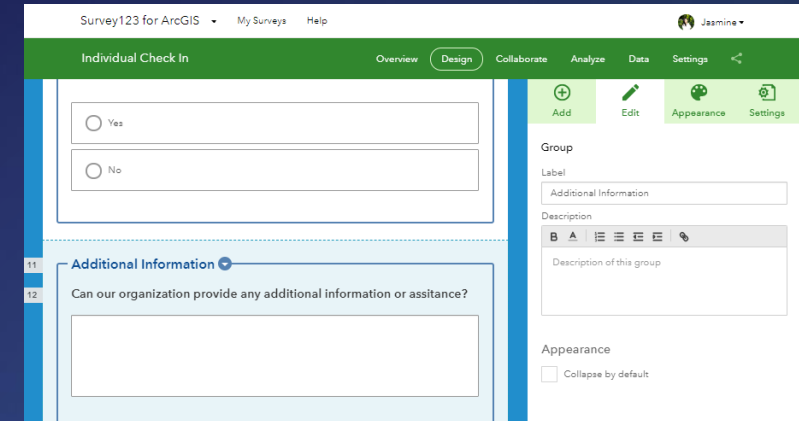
Survey123 for ArcGIS ▾ My Surveys Help

Jasmine ▾

Individual Check In

Overview Design Collaborate Analyze Data Settings

Yes

No

11

Additional Information

12

Can our organization provide any additional information or assitance?

Add Edit Appearance Settings

Group

Label

Additional Information

Description

B A

Description of this group

Appearance

Collapse by default